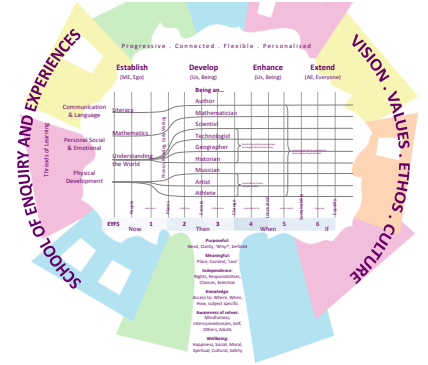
SCHOOL OF ENQUIRY AND EXPERIENCES

VISION . VALUES . ETHOS . CULTURE

Progressive . Connected . Flexible . Personalised

Establish
(ME, Ego)

Develop
(Us, Being)

Enhance
(Us, Being)

Extend
(All, Everyone)

Threads of Learning

Communication & Language

Personal Social & Emotional

Physical Development

Literacy

Mathematics

Understanding the World

Being an...

Author

Mathematician

Scientist

Technologist

Geographer

Historian

Musician

Artist

Athlete

EYFS

Now

1

2

Then

3

4

When

5

6

If

Purposeful:
Need, Clarity, "Why?", Defend

Meaningful:
Place, Context, 'Live'

Independence:
Rights, Responsibilities, Choices, Selection

Knowledge:
Access to: Where, When, How, subject specific

Awareness of selves:
Mindfulness, interconnectiveness, Self, Others, Adults

Wellbeing:
Happiness, Social, Moral, Spiritual, Cultural, Safety